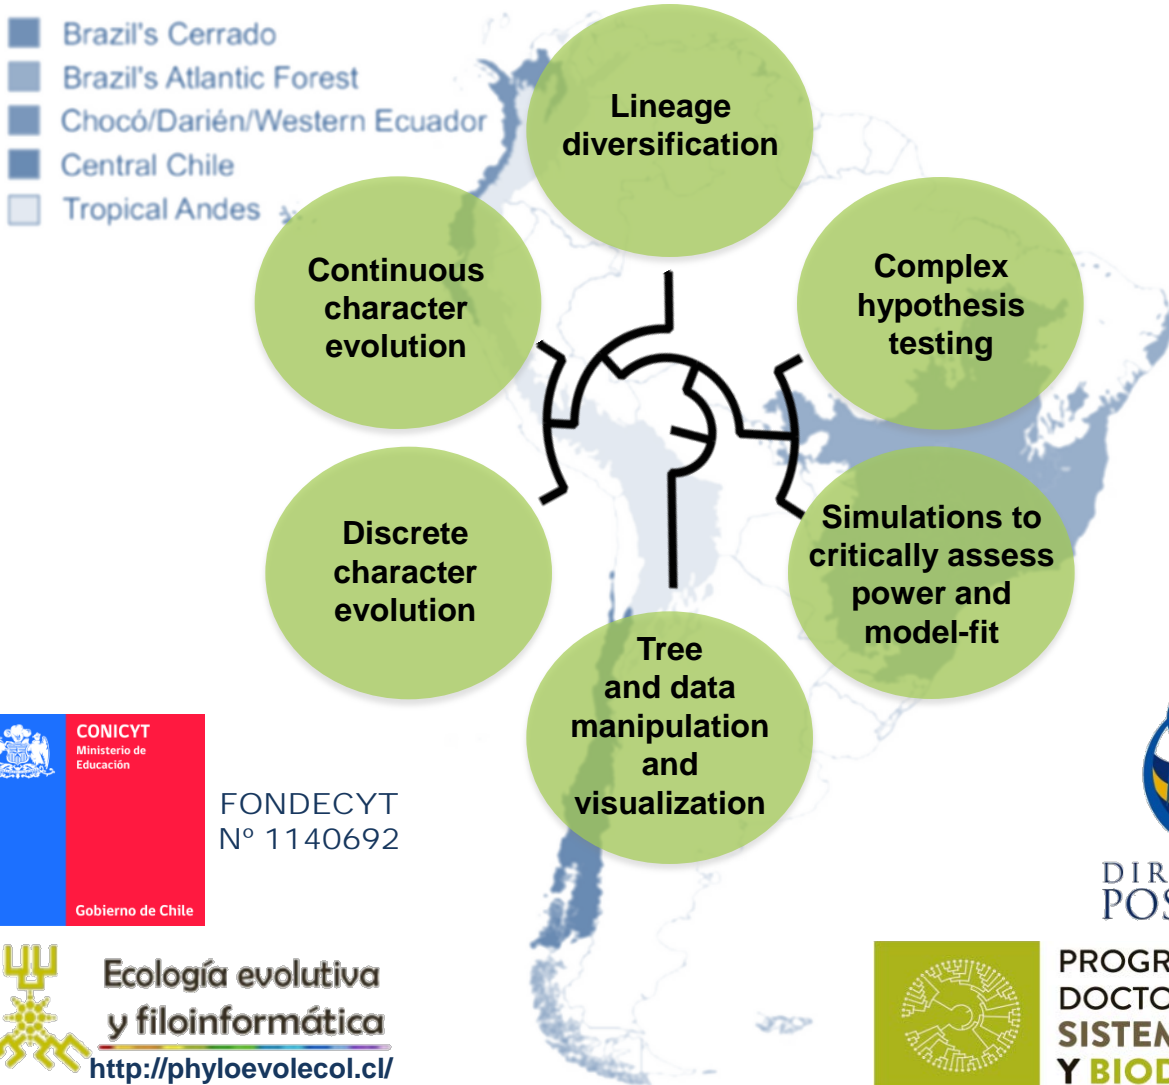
Brazil's Cerrado
Brazil's Atlantic Forest
Chocó/Darién/Western Ecuador
Central Chile
Tropical Andes

Lineage diversification

Continuous character evolution

Complex hypothesis testing

Discrete character evolution

Simulations to critically assess power and model-fit

Tree and data manipulation and visualization

CONICYT
Ministerio de Educación
Gobierno de Chile

FONDECYT
Nº 1140692

Ecología evolutiva y filoinformática
http://phyloevolecol.cl/

DIR
POS

PROGR
DOCTO
SISTEM
Y BIOD